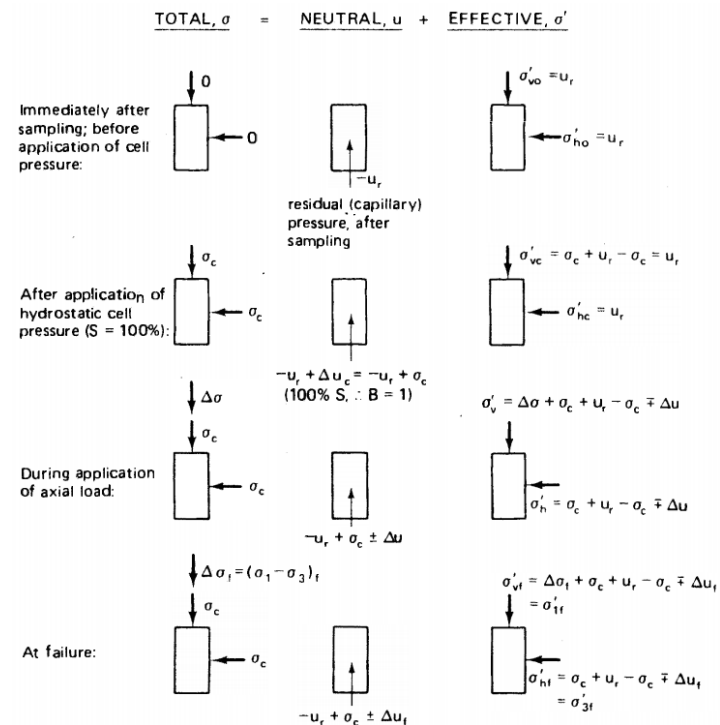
TOTAL, $\sigma$ = NEUTRAL, u + EFFECTIVE, $\sigma'$

Immediately after sampling; before application of cell pressure:

0

0

$-u_r$

residual (capillary) pressure, after sampling

$\sigma'_{vo} = u_r$

$\sigma'_{ho} = u_r$

After application of hydrostatic cell pressure (S = 100%):

$\sigma_c$

$\sigma_c$

$-u_r + \Delta u_c = -u_r + \sigma_c$ (100% S, ∴ B = 1)

$\sigma'_{vc} = \sigma_c + u_r - \sigma_c = u_r$

$\sigma'_{hc} = u_r$

During application of axial load:

$\Delta\sigma$

$\sigma_c$

$\sigma_c$

$-u_r + \sigma_c \pm \Delta u$

$\sigma'_v = \Delta\sigma + \sigma_c + u_r - \sigma_c \mp \Delta u$

$\sigma'_h = \sigma_c + u_r - \sigma_c \mp \Delta u$

At failure:

$\Delta\sigma_f = (\sigma_1 - \sigma_3)_f$

$\sigma_c$

$\sigma_c$

$-u_r + \sigma_c \pm \Delta u_f$

$\sigma'_{vf} = \Delta\sigma_f + \sigma_c + u_r - \sigma_c \mp \Delta u_f = \sigma'_{1f}$

$\sigma'_{hf} = \sigma_c + u_r - \sigma_c \mp \Delta u_f = \sigma'_{3f}$